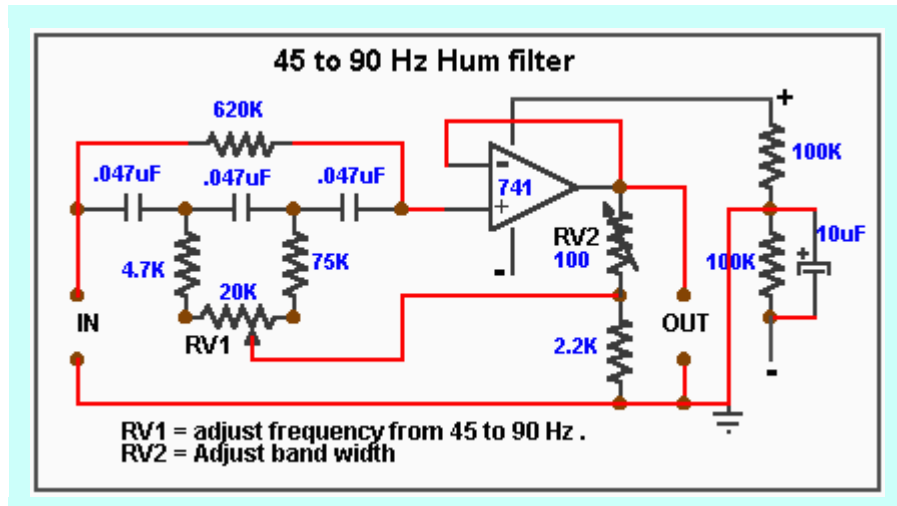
45 to 90 Hz Hum filter

620K

.047uF .047uF .047uF

4.7K

75K

20K

RV1

IN

-
741
+

-

RV2
100

2.2K

OUT

+

100K

100K

10uF

+

-

RV1 = adjust frequency from 45 to 90 Hz .
RV2 = Adjust band width